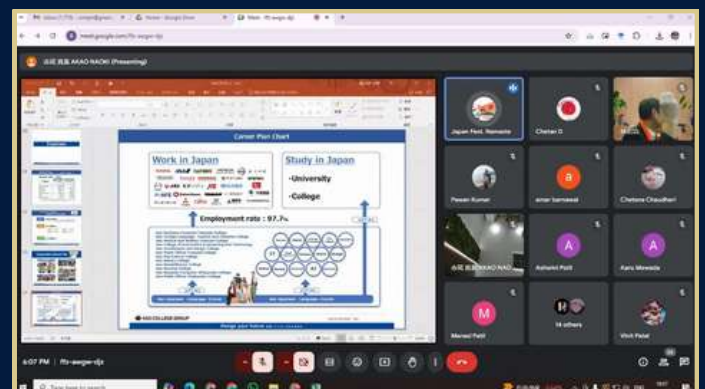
meet.google.com/ffr-aegn-djz

赤尾 直樹 AKAO NAOKI (Presenting)

Career Plan Chart

Work in Japan

Study in Japan

-University

-College

Employment rate : 97.7%

KAO COLLEGE GROUP

Japan Foot. Namaste

Chetan D

Pawan Kumar

amar barnawal

Chetana Chaudhari

赤尾 直樹 AKAO NAO

Ashwini Patil

Asta Mewada

Maneel Patil

14 others

Vinit Patel

6:07 PM | ffr-aegn-djz